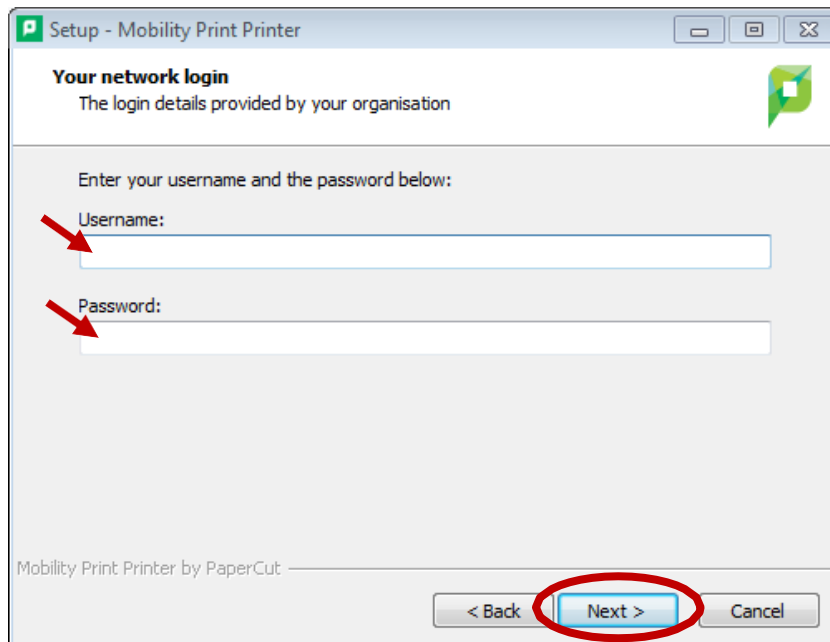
Setup - Mobility Print Printer

Your network login
The login details provided by your organisation

Enter your username and the password below:

Username:

Password:

Mobility Print Printer by PaperCut

< Back
Next >
Cancel